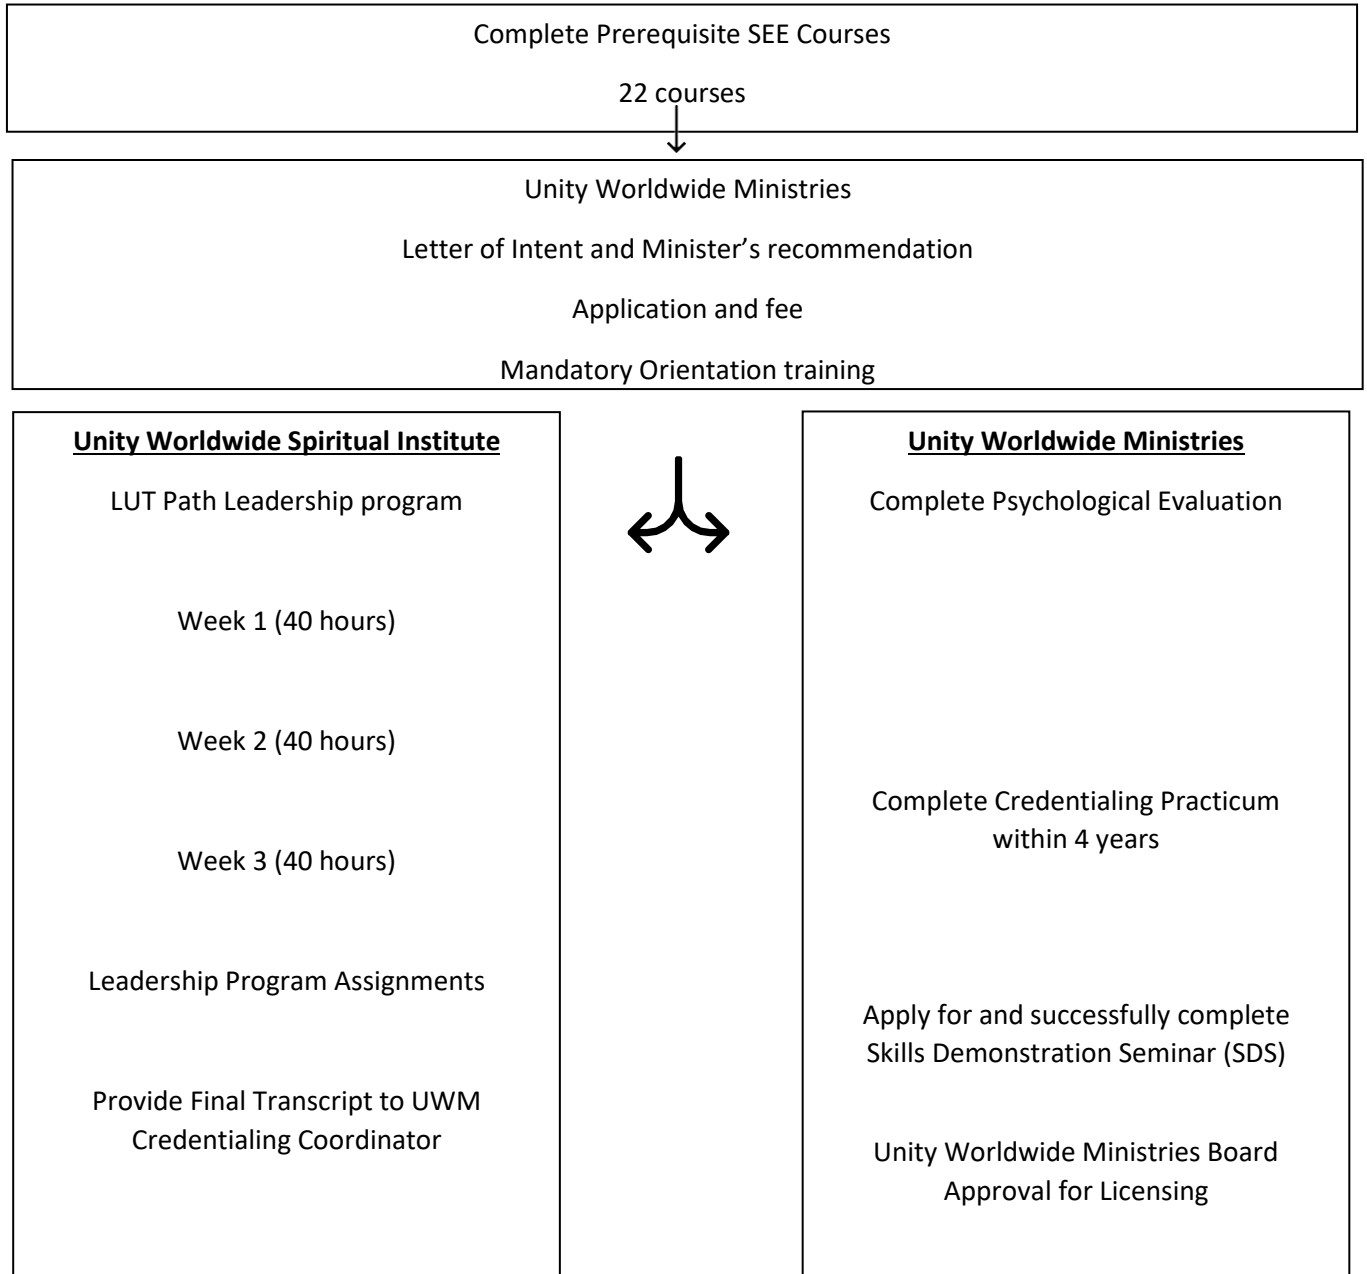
Complete Prerequisite SEE Courses

22 courses

Unity Worldwide Ministries

Letter of Intent and Minister’s recommendation

Application and fee

Mandatory Orientation training

**Unity Worldwide Spiritual Institute**

LUT Path Leadership program

Week 1 (40 hours)

Week 2 (40 hours)

Week 3 (40 hours)

Leadership Program Assignments

Provide Final Transcript to UWM Credentialing Coordinator

**Unity Worldwide Ministries**

Complete Psychological Evaluation

Complete Credentialing Practicum within 4 years

Apply for and successfully complete Skills Demonstration Seminar (SDS)

Unity Worldwide Ministries Board Approval for Licensing